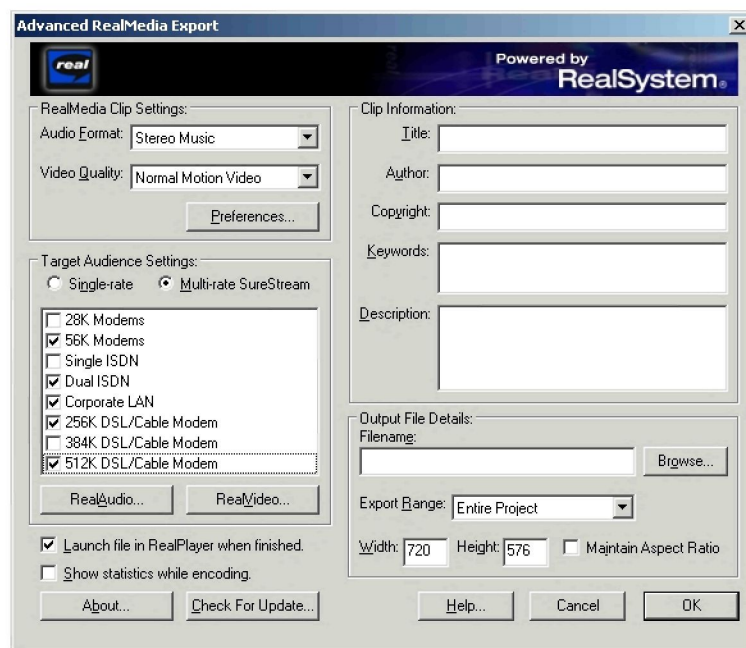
Advanced RealMedia Export

real

Powered by
RealSystem.

RealMedia Clip Settings:
Audio Format: Stereo Music
Video Quality: Normal Motion Video
Preferences...

Target Audience Settings:
Single-rate
Multi-rate SureStream

28K Modems
56K Modems
Single ISDN
Dual ISDN
Corporate LAN
256K DSL/Cable Modem
384K DSL/Cable Modem
512K DSL/Cable Modem

RealAudio...
RealVideo...

Launch file in RealPlayer when finished.
Show statistics while encoding.

About...
Check For Update...

Clip Information:
Title:
Author:
Copyright:
Keywords:
Description:

Output File Details:
Filename:
Browse...
Export Range: Entire Project
Width: 720 Height: 576 Maintain Aspect Ratio

Help...
Cancel
OK